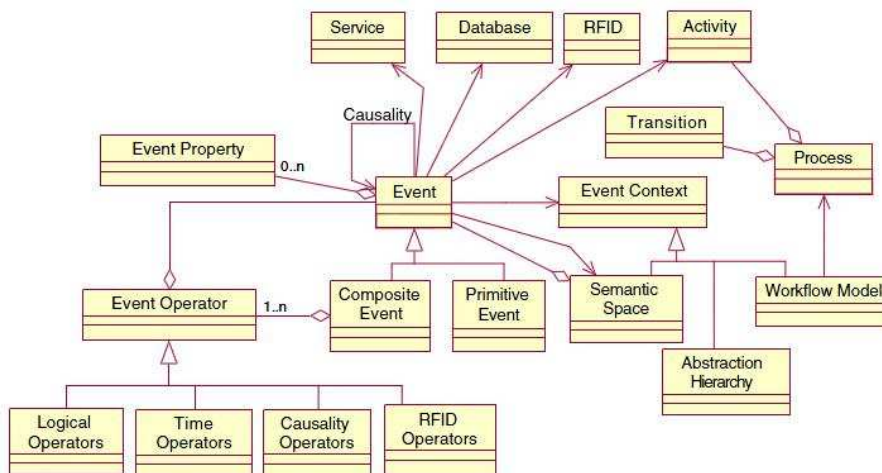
Service
Database
RFID
Activity
Causality
Transition
Event Property
0..n
Process
Event
Event Context
Event Operator
1..n
Composite Event
Primitive Event
Semantic Space
Workflow Model
Abstraction Hierarchy
Logical Operators
Time Operators
Causality Operators
RFID Operators